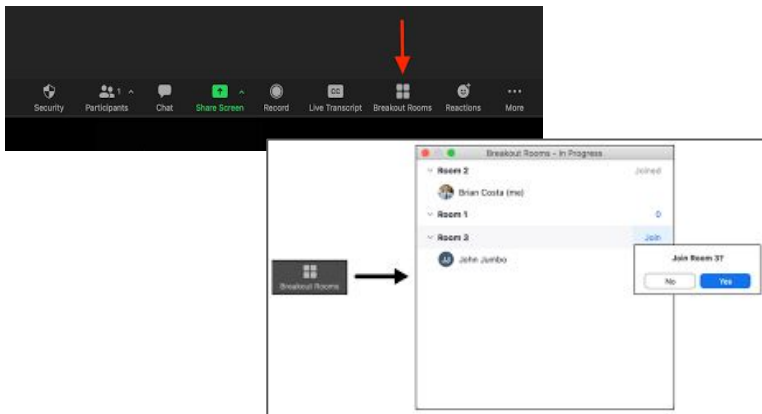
Security
1
Participants
Chat
Share Screen
Record
CC
Live Transcript
Breakout Rooms
Reactions
More

Breakout Rooms

Breakout Rooms - In Progress
Room 2
Joined
Brian Costa (me)
Room 1
0
Room 3
Join
JJ
John Jumbo

Join Room 3?
No
Yes